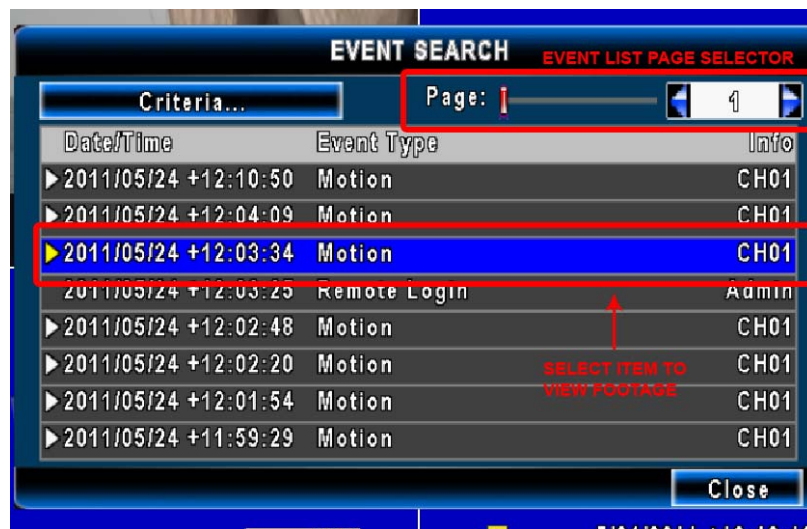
EVENT SEARCH

EVENT LIST PAGE SELECTOR

Criteria...

Page:

1

| Date/Time | Event Type | Info |
|---|---|---|
| 2011/05/24 +12:10:50 | Motion | CH01 |
| 2011/05/24 +12:04:09 | Motion | CH01 |
| 2011/05/24 +12:03:34 | Motion | CH01 |
| 2011/05/24 +12:03:25 | Remote Login | Admin |
| 2011/05/24 +12:02:48 | Motion | CH01 |
| 2011/05/24 +12:02:20 | Motion | CH01 |
| 2011/05/24 +12:01:54 | Motion | CH01 |
| 2011/05/24 +11:59:29 | Motion | CH01 |

SELECT ITEM TO VIEW FOOTAGE

Close